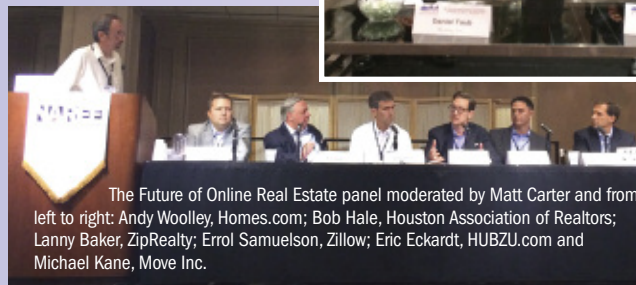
Daniel Faulk

The Future of Online Real Estate panel moderated by Matt Carter and from left to right: Andy Woolley, Homes.com; Bob Hale, Houston Association of Realtors; Lanny Baker, ZipRealty; Errol Samuelson, Zillow; Eric Eckardt, HUBZU.com and Michael Kane, Move Inc.